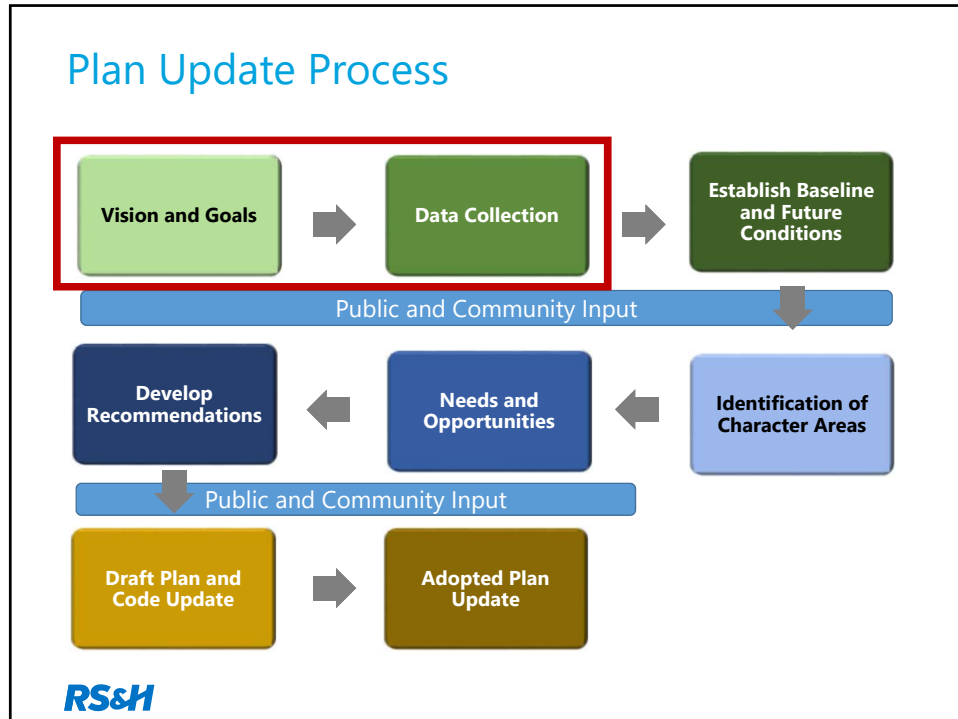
Plan Update Process

Vision and Goals

Data Collection

Establish Baseline and Future Conditions

Public and Community Input

Identification of Character Areas

Needs and Opportunities

Develop Recommendations

Public and Community Input

Draft Plan and Code Update

Adopted Plan Update

RS&H